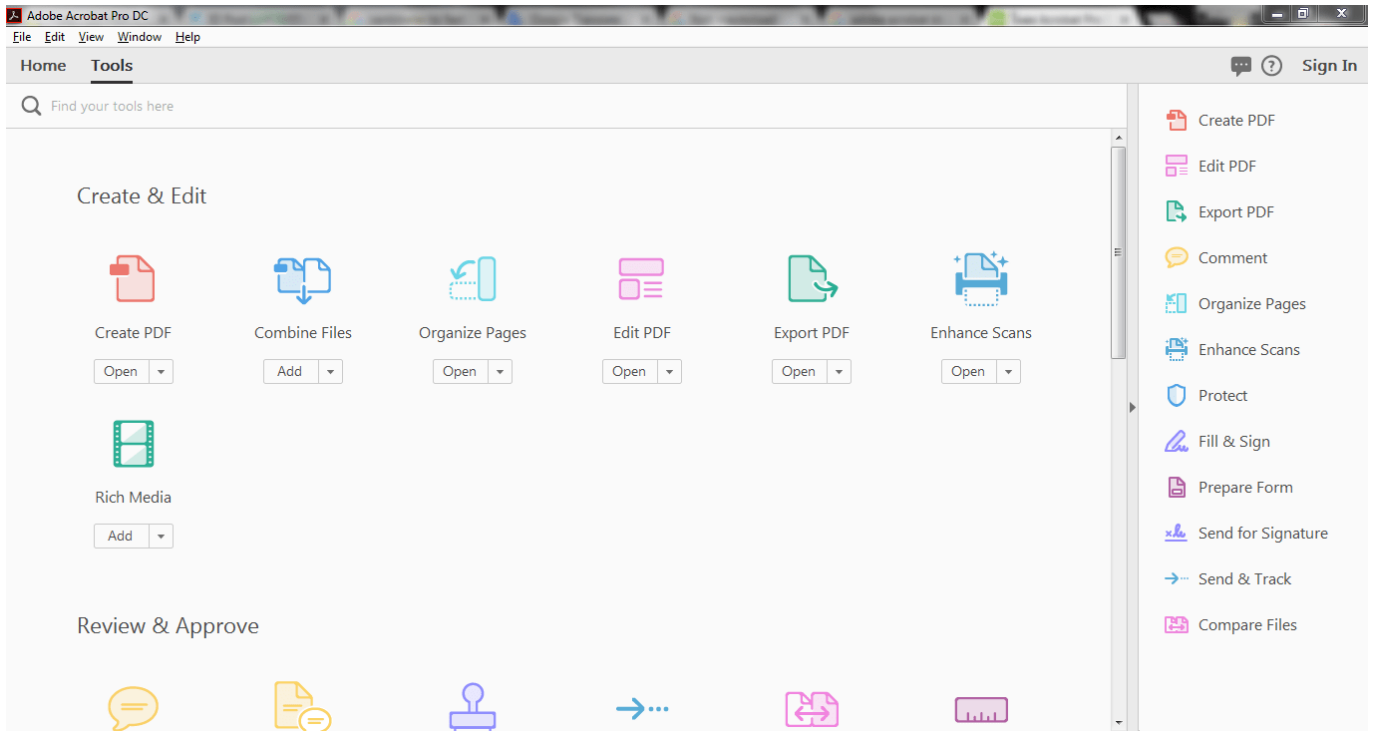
Adobe Acrobat Pro DC

File Edit View Window Help

Home Tools

Sign In

Find your tools here

Create & Edit

Create PDF
Open

Combine Files
Add

Organize Pages
Open

Edit PDF
Open

Export PDF
Open

Enhance Scans
Open

Rich Media
Add

Review & Approve

Create PDF
Edit PDF
Export PDF
Comment
Organize Pages
Enhance Scans
Protect
Fill & Sign
Prepare Form
Send for Signature
Send & Track
Compare Files